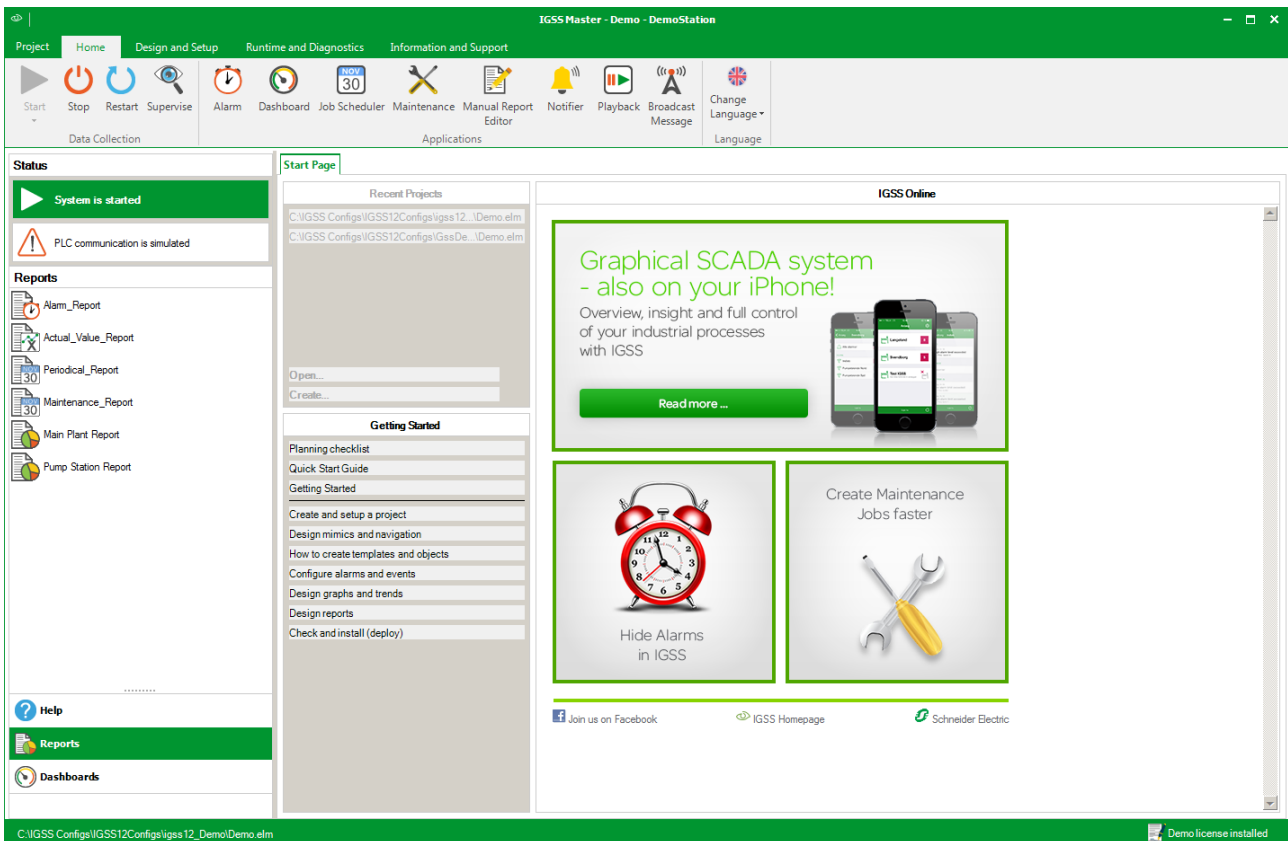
IGSS Master - Demo - DemoStation

Project | Home | Design and Setup | Runtime and Diagnostics | Information and Support

Start | Stop | Restart | Supervise
Data Collection

Alarm | Dashboard | NOV 30 Job Scheduler | Maintenance | Manual Report Editor | Notifier | Playback | Broadcast Message
Applications

Change Language
Language

Status

System is started

PLC communication is simulated

Reports

Alarm_Report
Actual_Value_Report
Periodical_Report
Maintenance_Report
Main Plant Report
Pump Station Report

Help
Reports
Dashboards

Start Page

Recent Projects

C:\IGSS Configs\IGSS12Configs\igss12...\Demo.elm
C:\IGSS Configs\IGSS12Configs\GssDe...\Demo.elm

Open...
Create...

Getting Started

Planning checklist
Quick Start Guide
Getting Started
Create and setup a project
Design mimics and navigation
How to create templates and objects
Configure alarms and events
Design graphs and trends
Design reports
Check and install (deploy)

IGSS Online

Graphical SCADA system - also on your iPhone!
Overview, insight and full control of your industrial processes with IGSS

Read more ...

Hide Alarms in IGSS

Create Maintenance Jobs faster

Join us on Facebook
IGSS Homepage
Schneider Electric

C:\IGSS Configs\IGSS12Configs\igss12_Demo\Demo.elm
Demo license installed